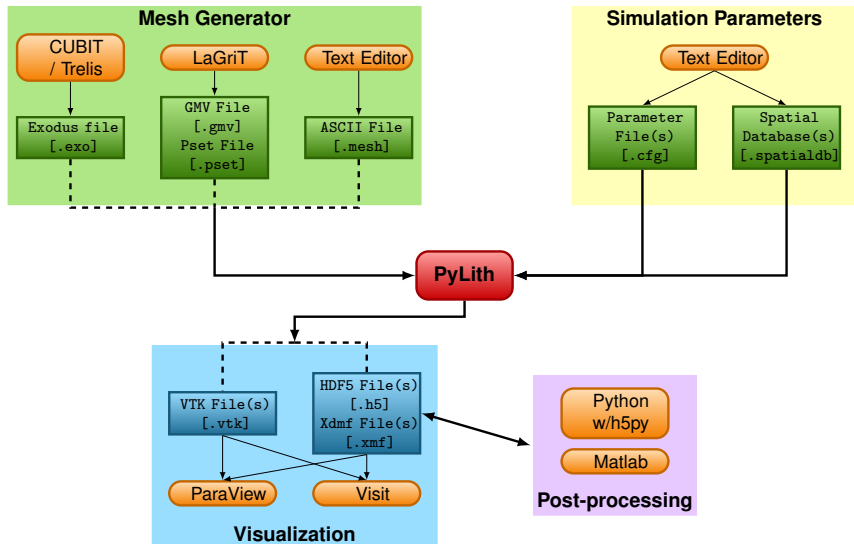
Mesh Generator

CUBIT / Trelis

LaGriT

Text Editor

Exodus file [.exo]

GMV File [.gmv] Pset File [.pset]

ASCII File [.mesh]

Simulation Parameters

Text Editor

Parameter File(s) [.cfg]

Spatial Database(s) [.spatialdb]

PyLith

VTK File(s) [.vtk]

HDF5 File(s) [.h5] Xdmf File(s) [.xmf]

ParaView

Visit

Visualization

Python w/h5py

Matlab

Post-processing